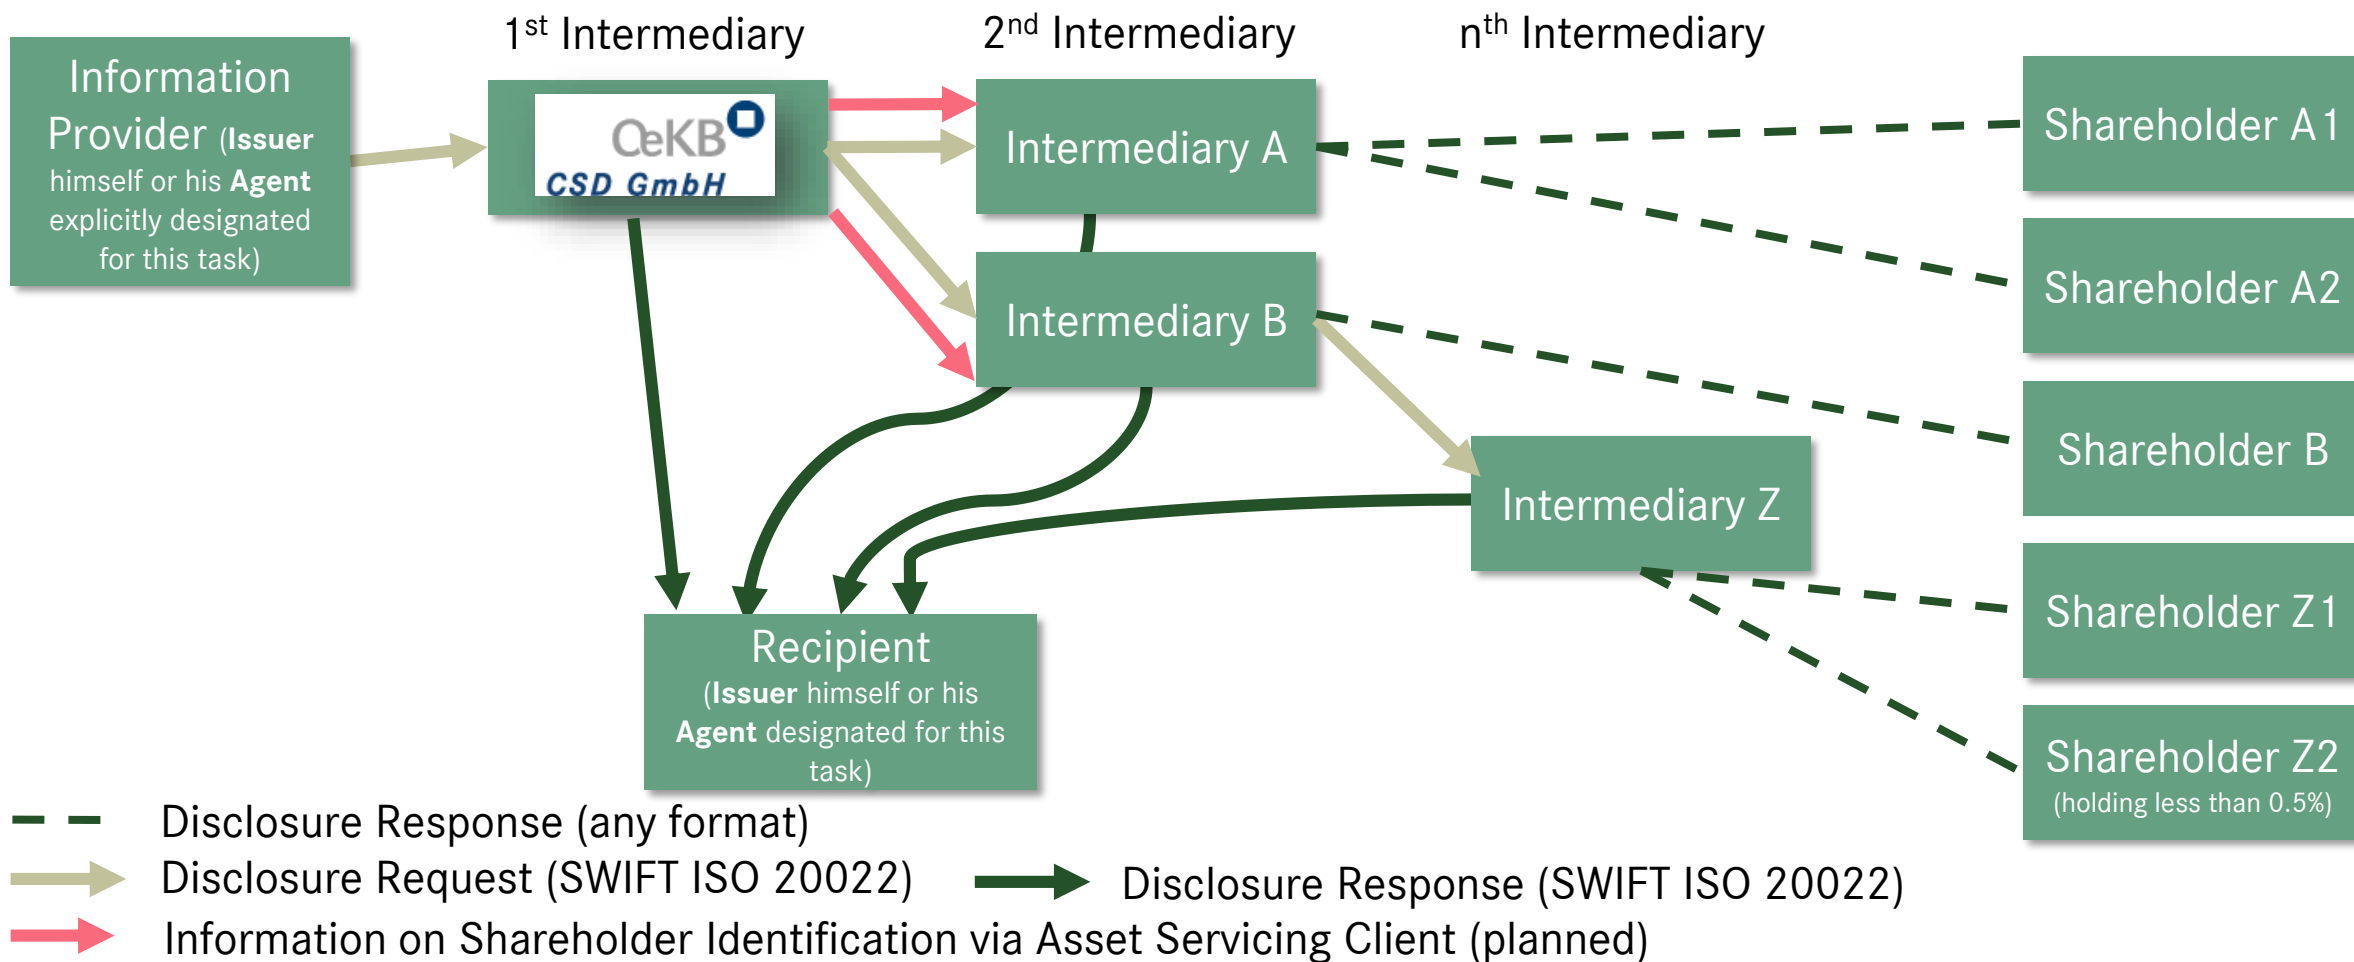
$1^{st}$ Intermediary

$2^{nd}$ Intermediary

$n^{th}$ Intermediary

Information Provider (**Issuer** himself or his **Agent** explicitly designated for this task)

OeKB CSD GmbH

Intermediary A

Intermediary B

Intermediary Z

Shareholder A1

Shareholder A2

Shareholder B

Shareholder Z1

Shareholder Z2
(holding less than 0.5%)

Recipient
(**Issuer** himself or his **Agent** designated for this task)

Disclosure Response (any format)

Disclosure Request (SWIFT ISO 20022)

Disclosure Response (SWIFT ISO 20022)

Information on Shareholder Identification via Asset Servicing Client (planned)